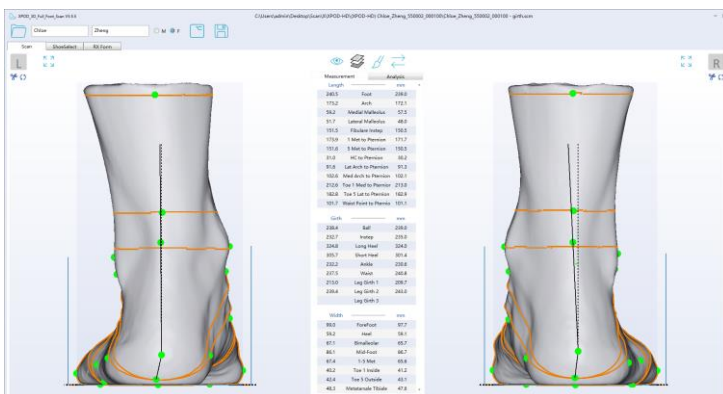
XPOD_3D_Full_Foot_Scan V4.0.6

C:\Users\admin\Desktop\Scan\XPOD-HD\XPOD-HD Chloe_Zheng_550002_000100\Chloe_Zheng_550002_000100 - girth.xcm

Chloe Zheng M F

Scan Shoeselect Fit Form

L R

Measurement Analysis

| Length | | mm |
|---|---|---|
| 240.5 | Foot | 238.0 |
| 173.2 | Arch | 172.1 |
| 59.2 | Medial Malleolus | 57.5 |
| 51.7 | Lateral Malleolus | 48.0 |
| 151.5 | Fibulare Instep | 150.0 |
| 173.9 | 1 Met to Pternion | 171.7 |
| 151.6 | 5 Met to Pternion | 150.0 |
| 31.0 | HC to Pternion | 30.2 |
| 91.8 | Lat Arch to Pternion | 91.3 |
| 102.6 | Med Arch to Pternion | 100.1 |
| 212.6 | Toe 1 Med to Pternion | 213.0 |
| 182.8 | Toe 5 Lat to Pternion | 182.9 |
| 101.7 | Waist Point to Pternion | 101.1 |

| Girth | | mm |
|---|---|---|
| 238.4 | Ball | 238.0 |
| 232.7 | Instep | 235.0 |
| 324.8 | Long Heel | 324.0 |
| 303.7 | Short Heel | 301.4 |
| 232.2 | Ankle | 238.6 |
| 237.5 | Waist | 240.8 |
| 213.0 | Leg Girth 1 | 208.7 |
| 239.4 | Leg Girth 2 | 243.0 |
| | Leg Girth 3 | |

| Width | | mm |
|---|---|---|
| 99.0 | ForeFoot | 97.7 |
| 59.2 | Heel | 58.1 |
| 67.1 | Bimalleolar | 65.7 |
| 86.1 | Mid-Foot | 86.7 |
| 97.4 | 1-5 Met | 95.6 |
| 40.2 | Toe 1 Inside | 41.2 |
| 42.4 | Toe 5 Outside | 43.1 |
| 48.3 | Metatarsale Tibiale | 47.8 |